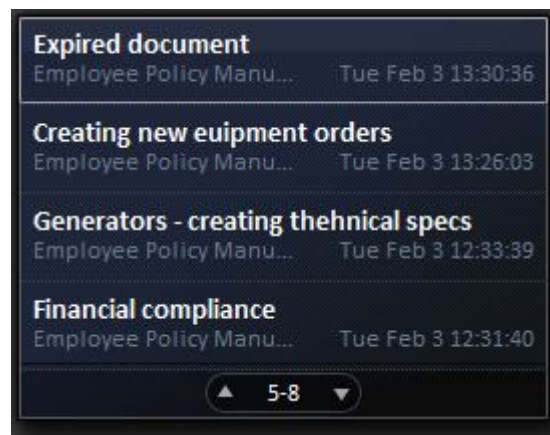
Expired document
Employee Policy Manu... Tue Feb 3 13:30:36

Creating new euipment orders
Employee Policy Manu... Tue Feb 3 13:26:03

Generators - creating thehnical specs
Employee Policy Manu... Tue Feb 3 12:33:39

Financial compliance
Employee Policy Manu... Tue Feb 3 12:31:40

▲ 5-8 ▼